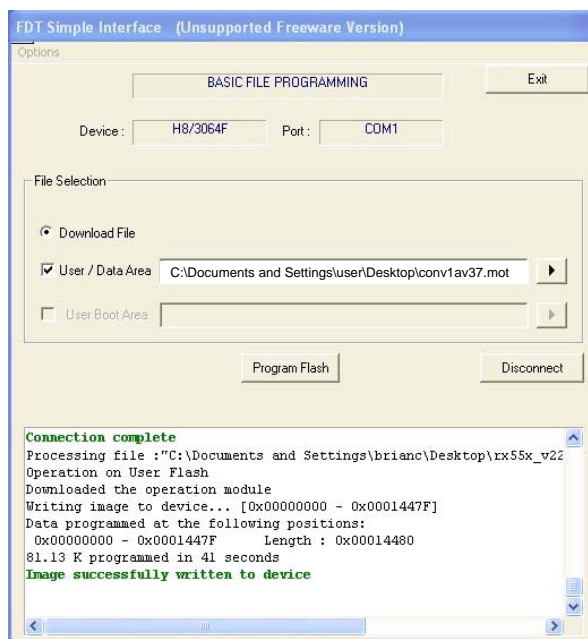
FDT Simple Interface (Unsupported Freeware Version)
Options

BASIC FILE PROGRAMMING

Exit

Device : H8/3064F Port : COM1

File Selection

Download File

User / Data Area C:\Documents and Settings\user\Desktop\conv1av37.mot

User Boot Area

Program Flash

Disconnect

Connection complete
Processing file :"C:\Documents and Settings\brianc\Desktop\rx55x_v22
Operation on User Flash
Downloaded the operation module
Writing image to device... [0x00000000 - 0x0001447F]
Data programmed at the following positions:
0x00000000 - 0x0001447F Length : 0x00014480
81.13 K programmed in 41 seconds
Image successfully written to device